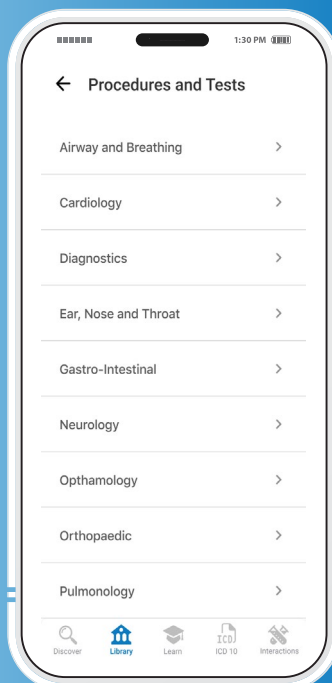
1:30 PM

Procedures and Tests

Airway and Breathing

Cardiology

Diagnostics

Ear, Nose and Throat

Gastro-Intestinal

Neurology

Opthamology

Orthopaedic

Pulmonology

Discover Library Learn ICD ICD 10 Interactions